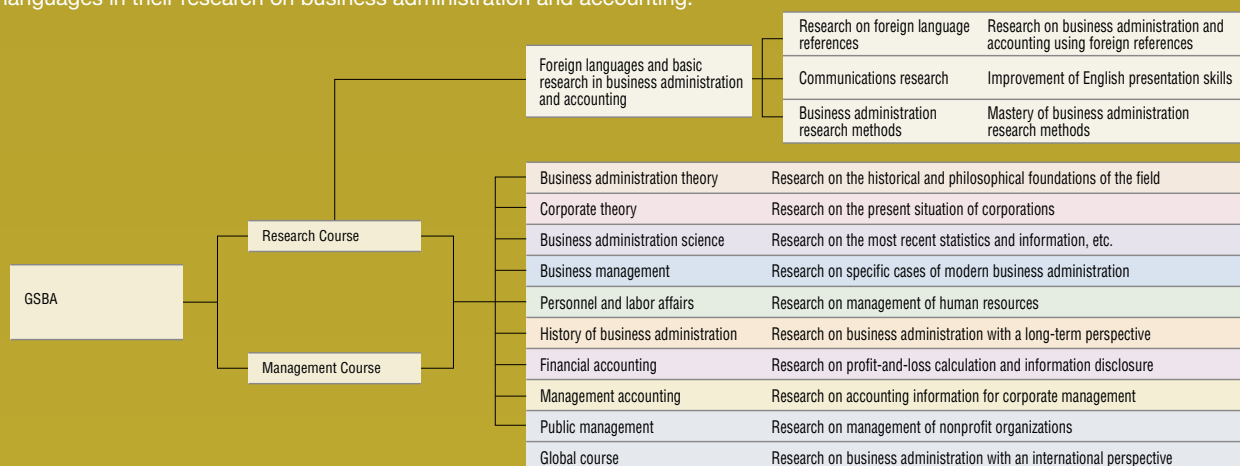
languages in their research on business administration and accounting.

Foreign languages and basic research in business administration and accounting

| Research on foreign language references | Research on business administration and accounting using foreign references |
|---|---|
| Communications research | Improvement of English presentation skills |
| Business administration research methods | Mastery of business administration research methods |

GSBA

Research Course

Management Course

| Business administration theory | Research on the historical and philosophical foundations of the field |
|---|---|
| Corporate theory | Research on the present situation of corporations |
| Business administration science | Research on the most recent statistics and information, etc. |
| Business management | Research on specific cases of modern business administration |
| Personnel and labor affairs | Research on management of human resources |
| History of business administration | Research on business administration with a long-term perspective |
| Financial accounting | Research on profit-and-loss calculation and information disclosure |
| Management accounting | Research on accounting information for corporate management |
| Public management | Research on management of nonprofit organizations |
| Global course | Research on business administration with an international perspective |